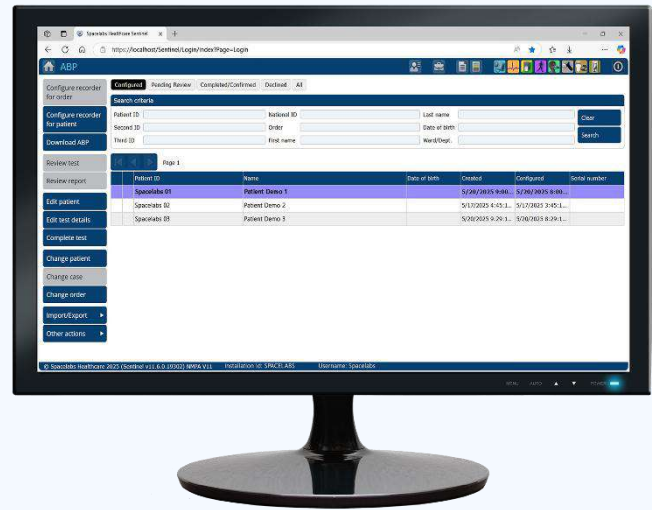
Spacelabs Healthcare Sentinel

https://localhost/Sentinel/Login/Index?Page=Login

ABP

Configure recorder for order

Configure recorder for patient

Download ABP

Review test

Review report

Edit patient

Edit test details

Complete test

Change patient

Change case

Change order

Import/Export

Other actions

Configured | Pending Review | Completed/Confirmed | Declined | All

Search criteria

Patient ID
National ID
Last name
Second ID
Order
Date of birth
Third ID
First name
Ward/Dept.

Clear

Search

Page 1

| Patient ID | Name | Date of birth | Created | Configured | Serial number |
|---|---|---|---|---|---|
| Spacelabs 01 | Patient Demo 1 | | 5/20/2025 9:40:... | 5/20/2025 8:00:... | |
| Spacelabs 02 | Patient Demo 2 | | 5/17/2025 4:45:1... | 5/17/2025 3:45:1... | |
| Spacelabs 03 | Patient Demo 3 | | 5/20/2025 9:29:1... | 5/30/2025 8:39:1... | |

© Spacelabs Healthcare 2025 (Sentinel v11.6.0.19302) MMPA-V11    Installation Id: SPACELABS    Username: Spacelabs

MENU    AUTO    POWER